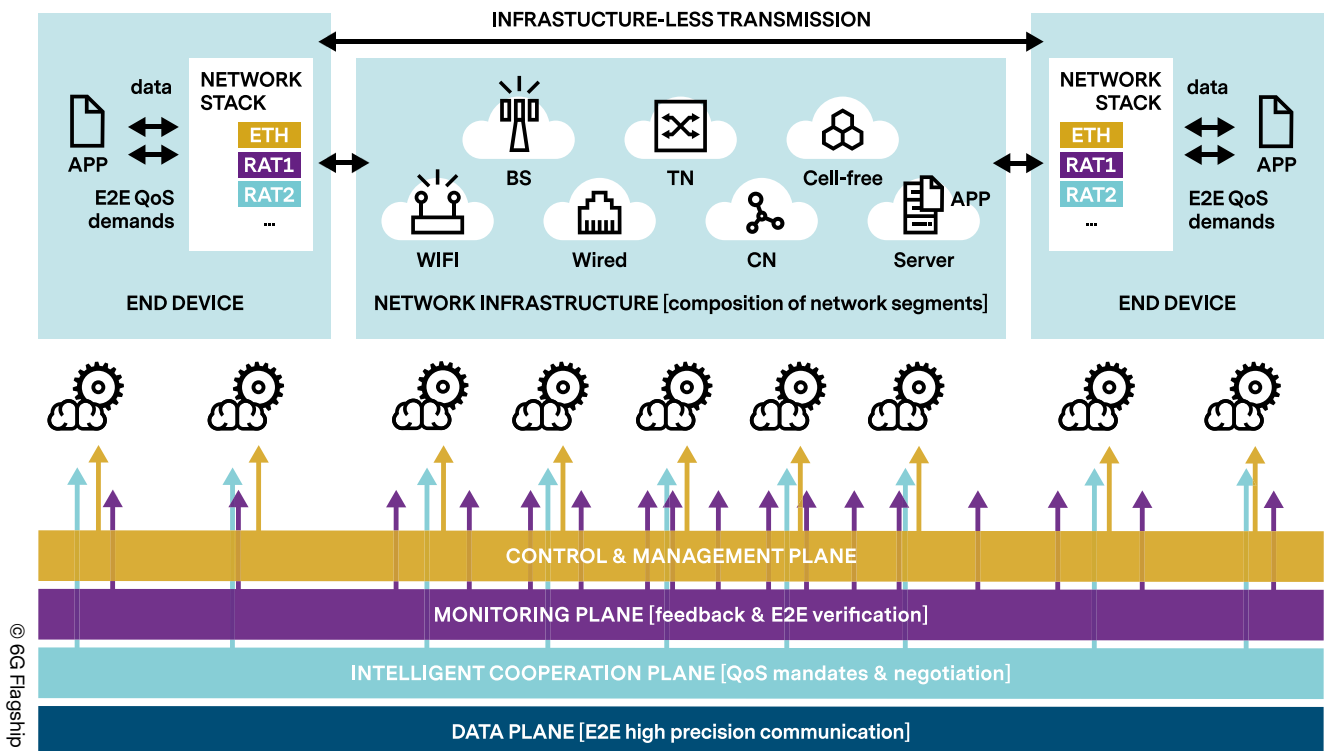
INFRASTUCTURE-LESS TRANSMISSION

data

APP

E2E QoS demands

NETWORK STACK

ETH

RAT1

RAT2

...

END DEVICE

BS

TN

Cell-free

WIFI

Wired

CN

APP

Server

NETWORK INFRASTRUCTURE [composition of network segments]

NETWORK STACK

ETH

RAT1

RAT2

...

data

APP

E2E QoS demands

END DEVICE

CONTROL & MANAGEMENT PLANE

MONITORING PLANE [feedback & E2E verification]

INTELLIGENT COOPERATION PLANE [QoS mandates & negotiation]

DATA PLANE [E2E high precision communication]

© 6G Flagship